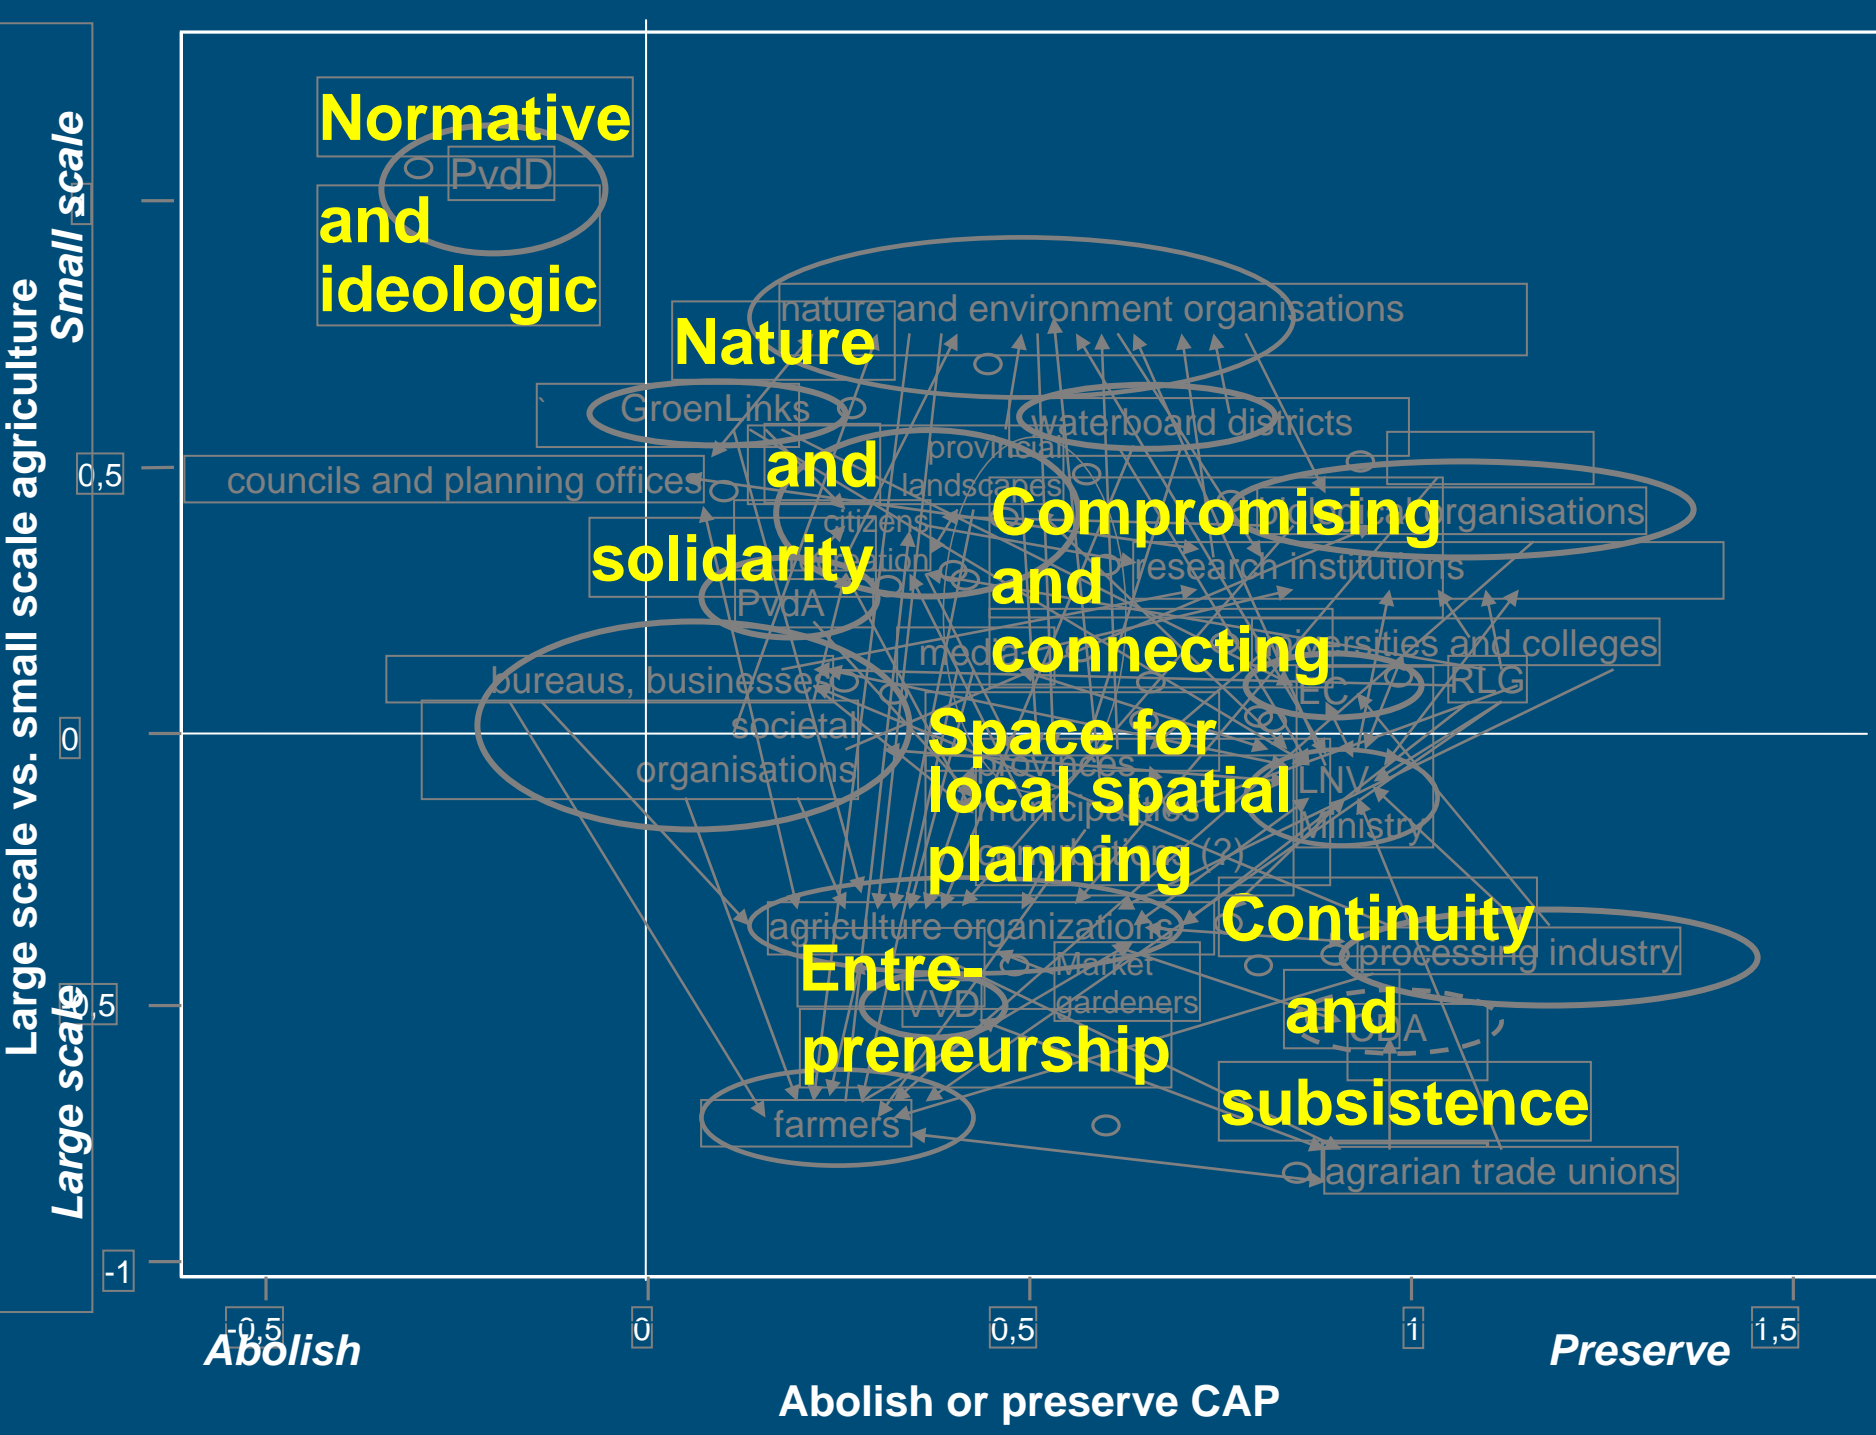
Large scale vs. small scale agriculture

Small scale

Large scale

0,5

0

-0,5

-1

Normative and ideologic

PvdD

nature and environment organisations

Nature and solidarity

GroenLinks

waterboard districts

councils and planning offices

provincial landscapes

citizens

Compromising and connecting

organisations

research institutions

PvdA

universities and colleges

bureaus, businesses

media

EC

RLG

societal organisations

Space for local spatial planning

provinces

LNV Ministry

municipalities

agriculture organizations

Continuity and subsistence

processing industry

Entrepreneurship

Market gardeners

VVD

CDA

farmers

agrarian trade unions

-0,5

0

0,5

1

1,5

Abolish

Preserve

Abolish or preserve CAP